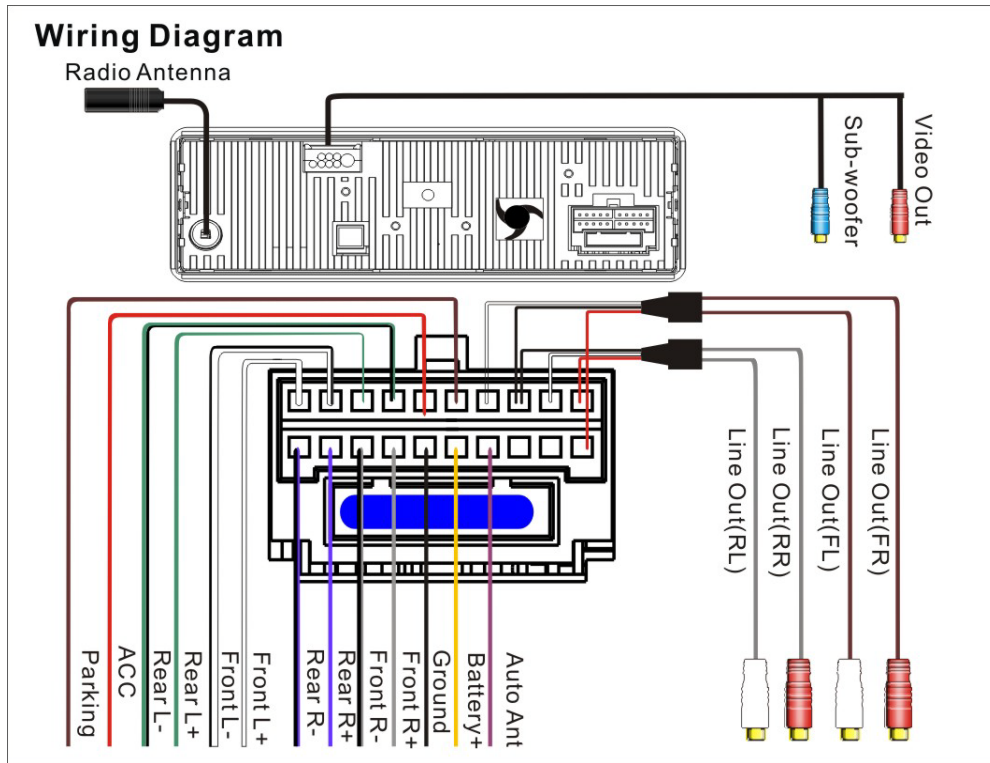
Wiring Diagram

Radio Antenna

Sub-woofer

Video Out

Line Out(RL)

Line Out(RR)

Line Out(FL)

Line Out(FR)

Parking

ACC

Rear L-

Rear L+

Front L-

Front L+

Rear R-

Rear R+

Front R-

Front R+

Ground

Battery+

Auto Ant